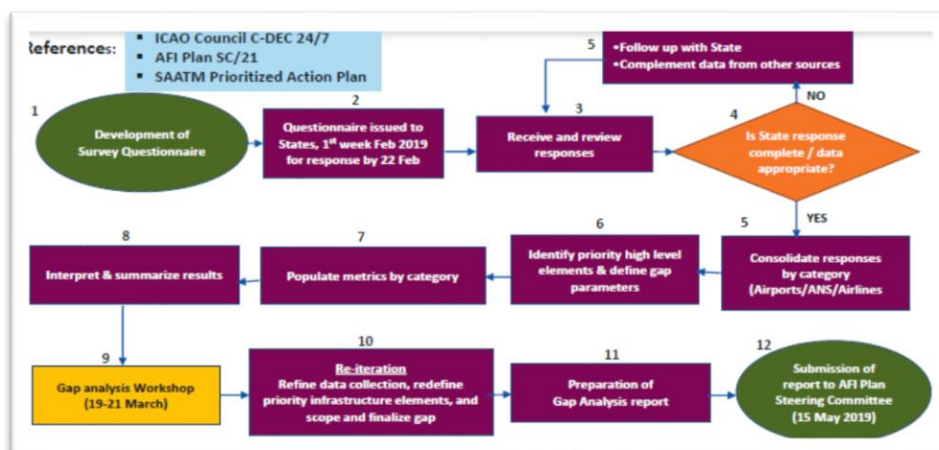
References:
- ICAO Council C-DEC 24/7
- AFI Plan SC/21
- SAATM Prioritized Action Plan

1
Development of Survey Questionnaire

2
Questionnaire issued to States, 1$^{st}$ week Feb 2019 for response by 22 Feb

3
Receive and review responses

4
Is State response complete / data appropriate?

NO

5
•Follow up with State
•Complement data from other sources

YES

5
Consolidate responses by category (Airports/ANS/Airlines)

6
Identify priority high level elements & define gap parameters

7
Populate metrics by category

8
Interpret & summarize results

9
Gap analysis Workshop (19-21 March)

10
Re-iteration
Refine data collection, redefine priority infrastructure elements, and scope and finalize gap

11
Preparation of Gap Analysis report

12
Submission of report to AFI Plan Steering Committee (15 May 2019)